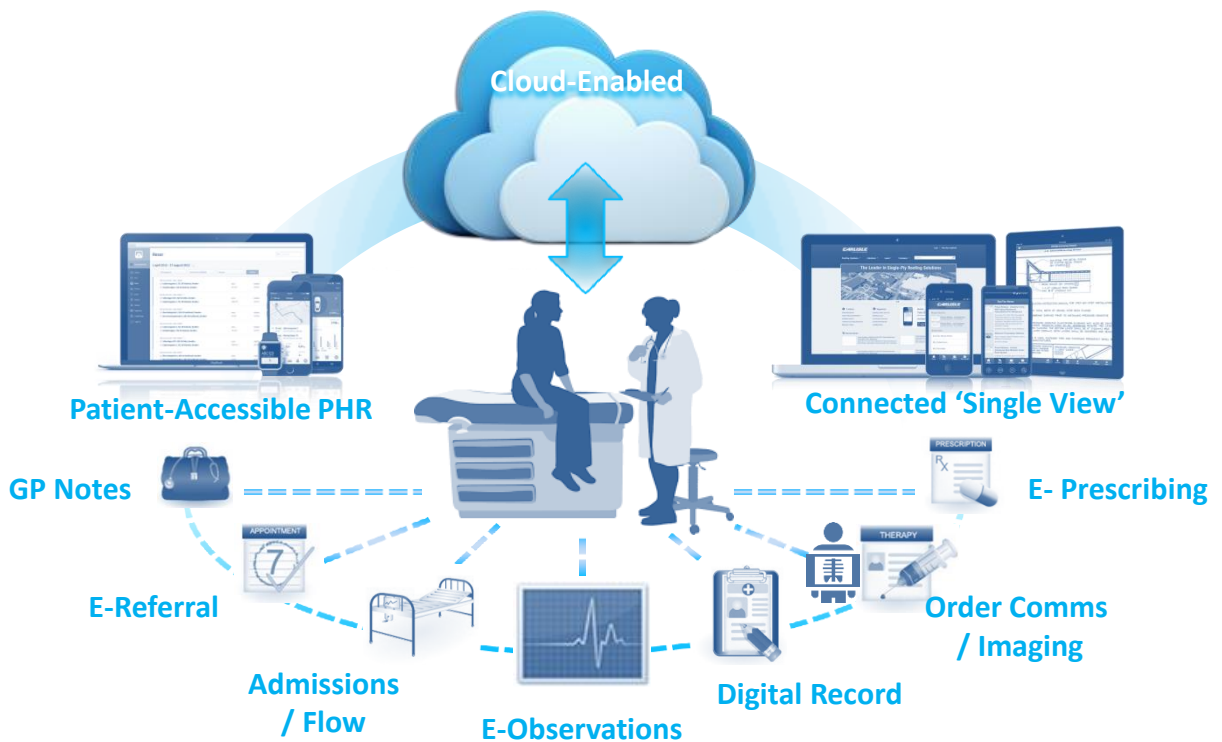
Cloud-Enabled

Patient-Accessible PHR

Connected 'Single View'

GP Notes

APPOINTMENT

7

PRESCRIPTION

E- Prescribing

THERAPY

E-Referral

Order Comms / Imaging

Admissions / Flow

Digital Record

E-Observations